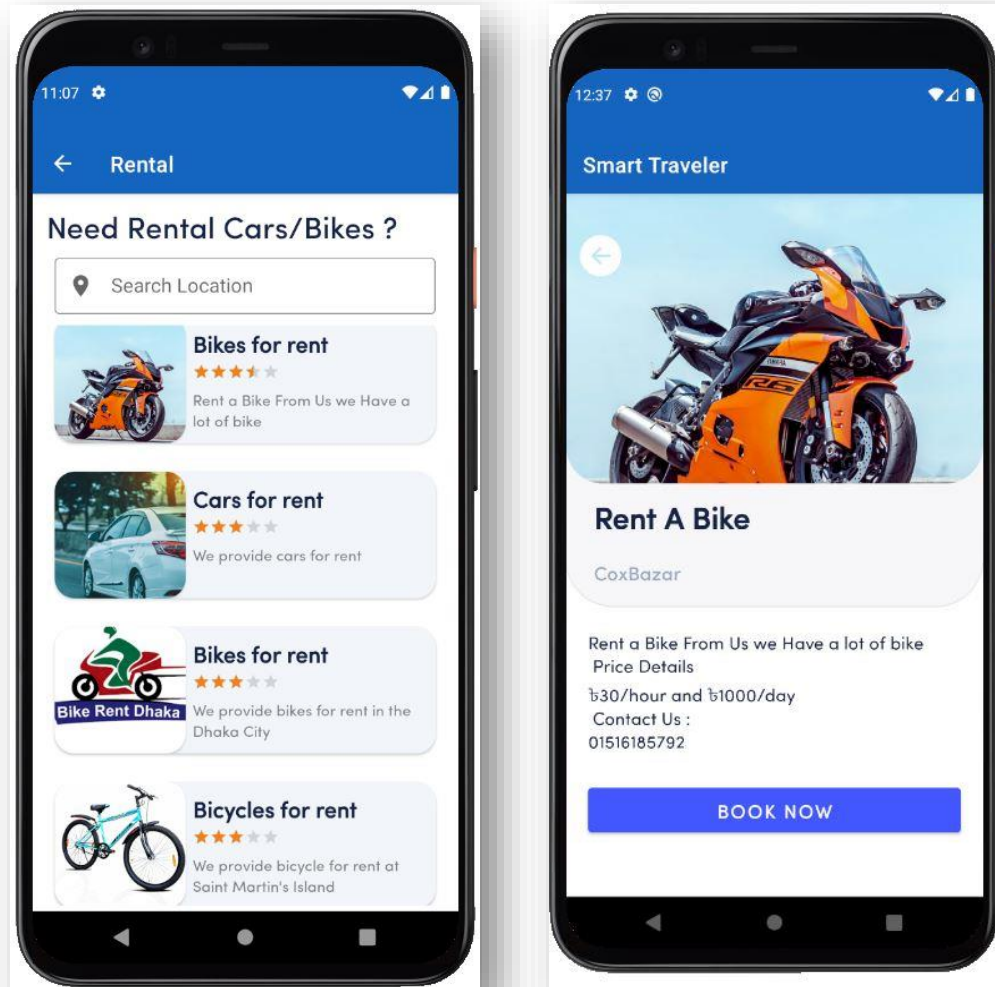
11:07

Rental

Need Rental Cars/Bikes ?

Search Location

Bikes for rent

Rent a Bike From Us we Have a lot of bike

Cars for rent

We provide cars for rent

Bike Rent Dhaka

Bikes for rent

We provide bikes for rent in the Dhaka City

Bicycles for rent

We provide bicycle for rent at Saint Martin's Island

12:37

Smart Traveler

Rent A Bike

CoxBazar

Rent a Bike From Us we Have a lot of bike
Price Details
৳30/hour and ৳1000/day
Contact Us :
01516185792

BOOK NOW